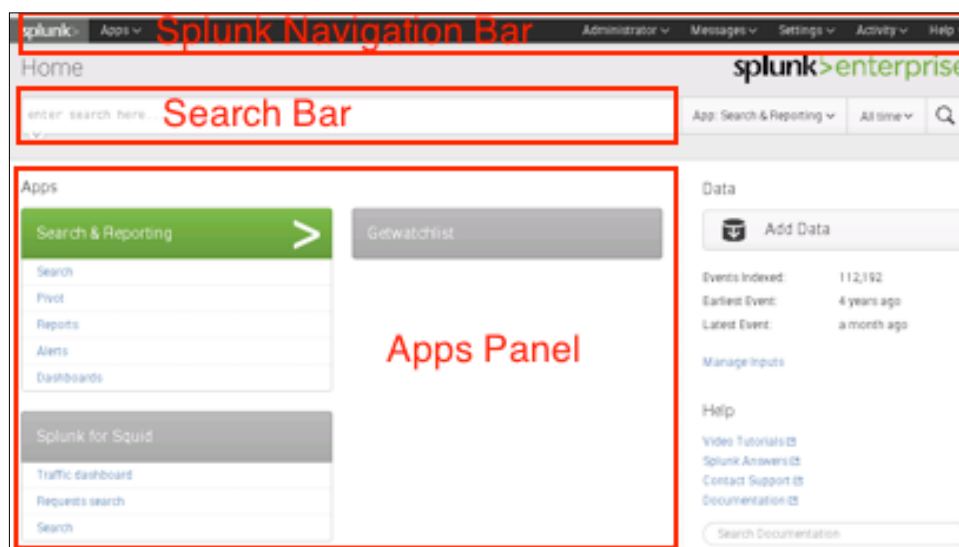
splunk> Apps Splunk Navigation Bar Administrator Messages Settings Activity Help

Home

splunk>enterprise

enter search here... Search Bar

App: Search & Reporting All time

Apps

Search & Reporting >

Search

Pivot

Reports

Alerts

Dashboards

Getwatchlist

Apps Panel

Splunk for Squid

Traffic dashboard

Requests search

Search

Data

Add Data

| | |
|---|---|
| Events Indexed: | 112,192 |
| Earliest Event: | 4 years ago |
| Latest Event: | a month ago |

Manage Inputs

Help

Video Tutorials

Splunk Answers

Contact Support

Documentation

Search Documentation